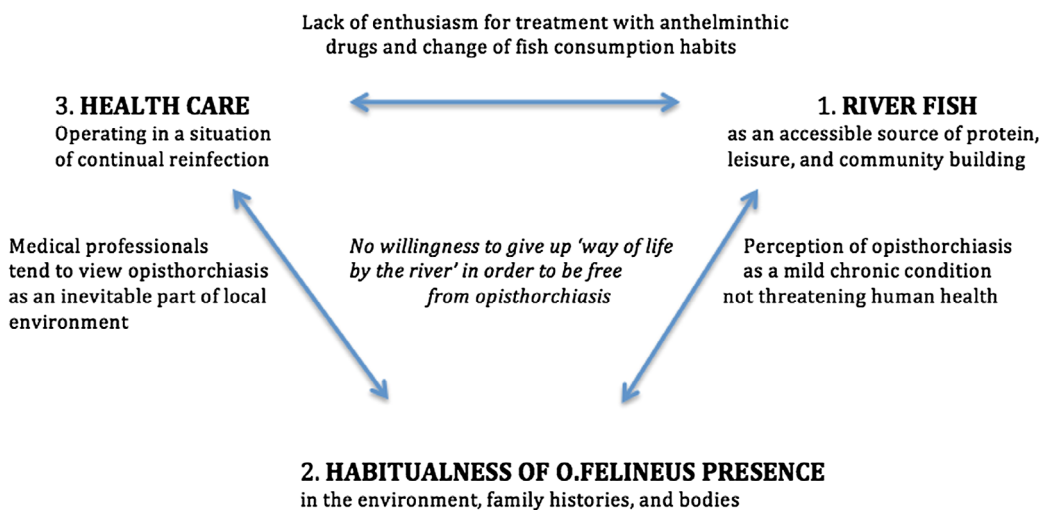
Lack of enthusiasm for treatment with anthelminthic drugs and change of fish consumption habits

3. HEALTH CARE
Operating in a situation of continual reinfection

1. RIVER FISH
as an accessible source of protein, leisure, and community building

Medical professionals tend to view opisthorchiasis as an inevitable part of local environment

No willingness to give up 'way of life by the river' in order to be free from opisthorchiasis

Perception of opisthorchiasis as a mild chronic condition not threatening human health

2. HABITUALNESS OF O.FELINEUS PRESENCE
in the environment, family histories, and bodies